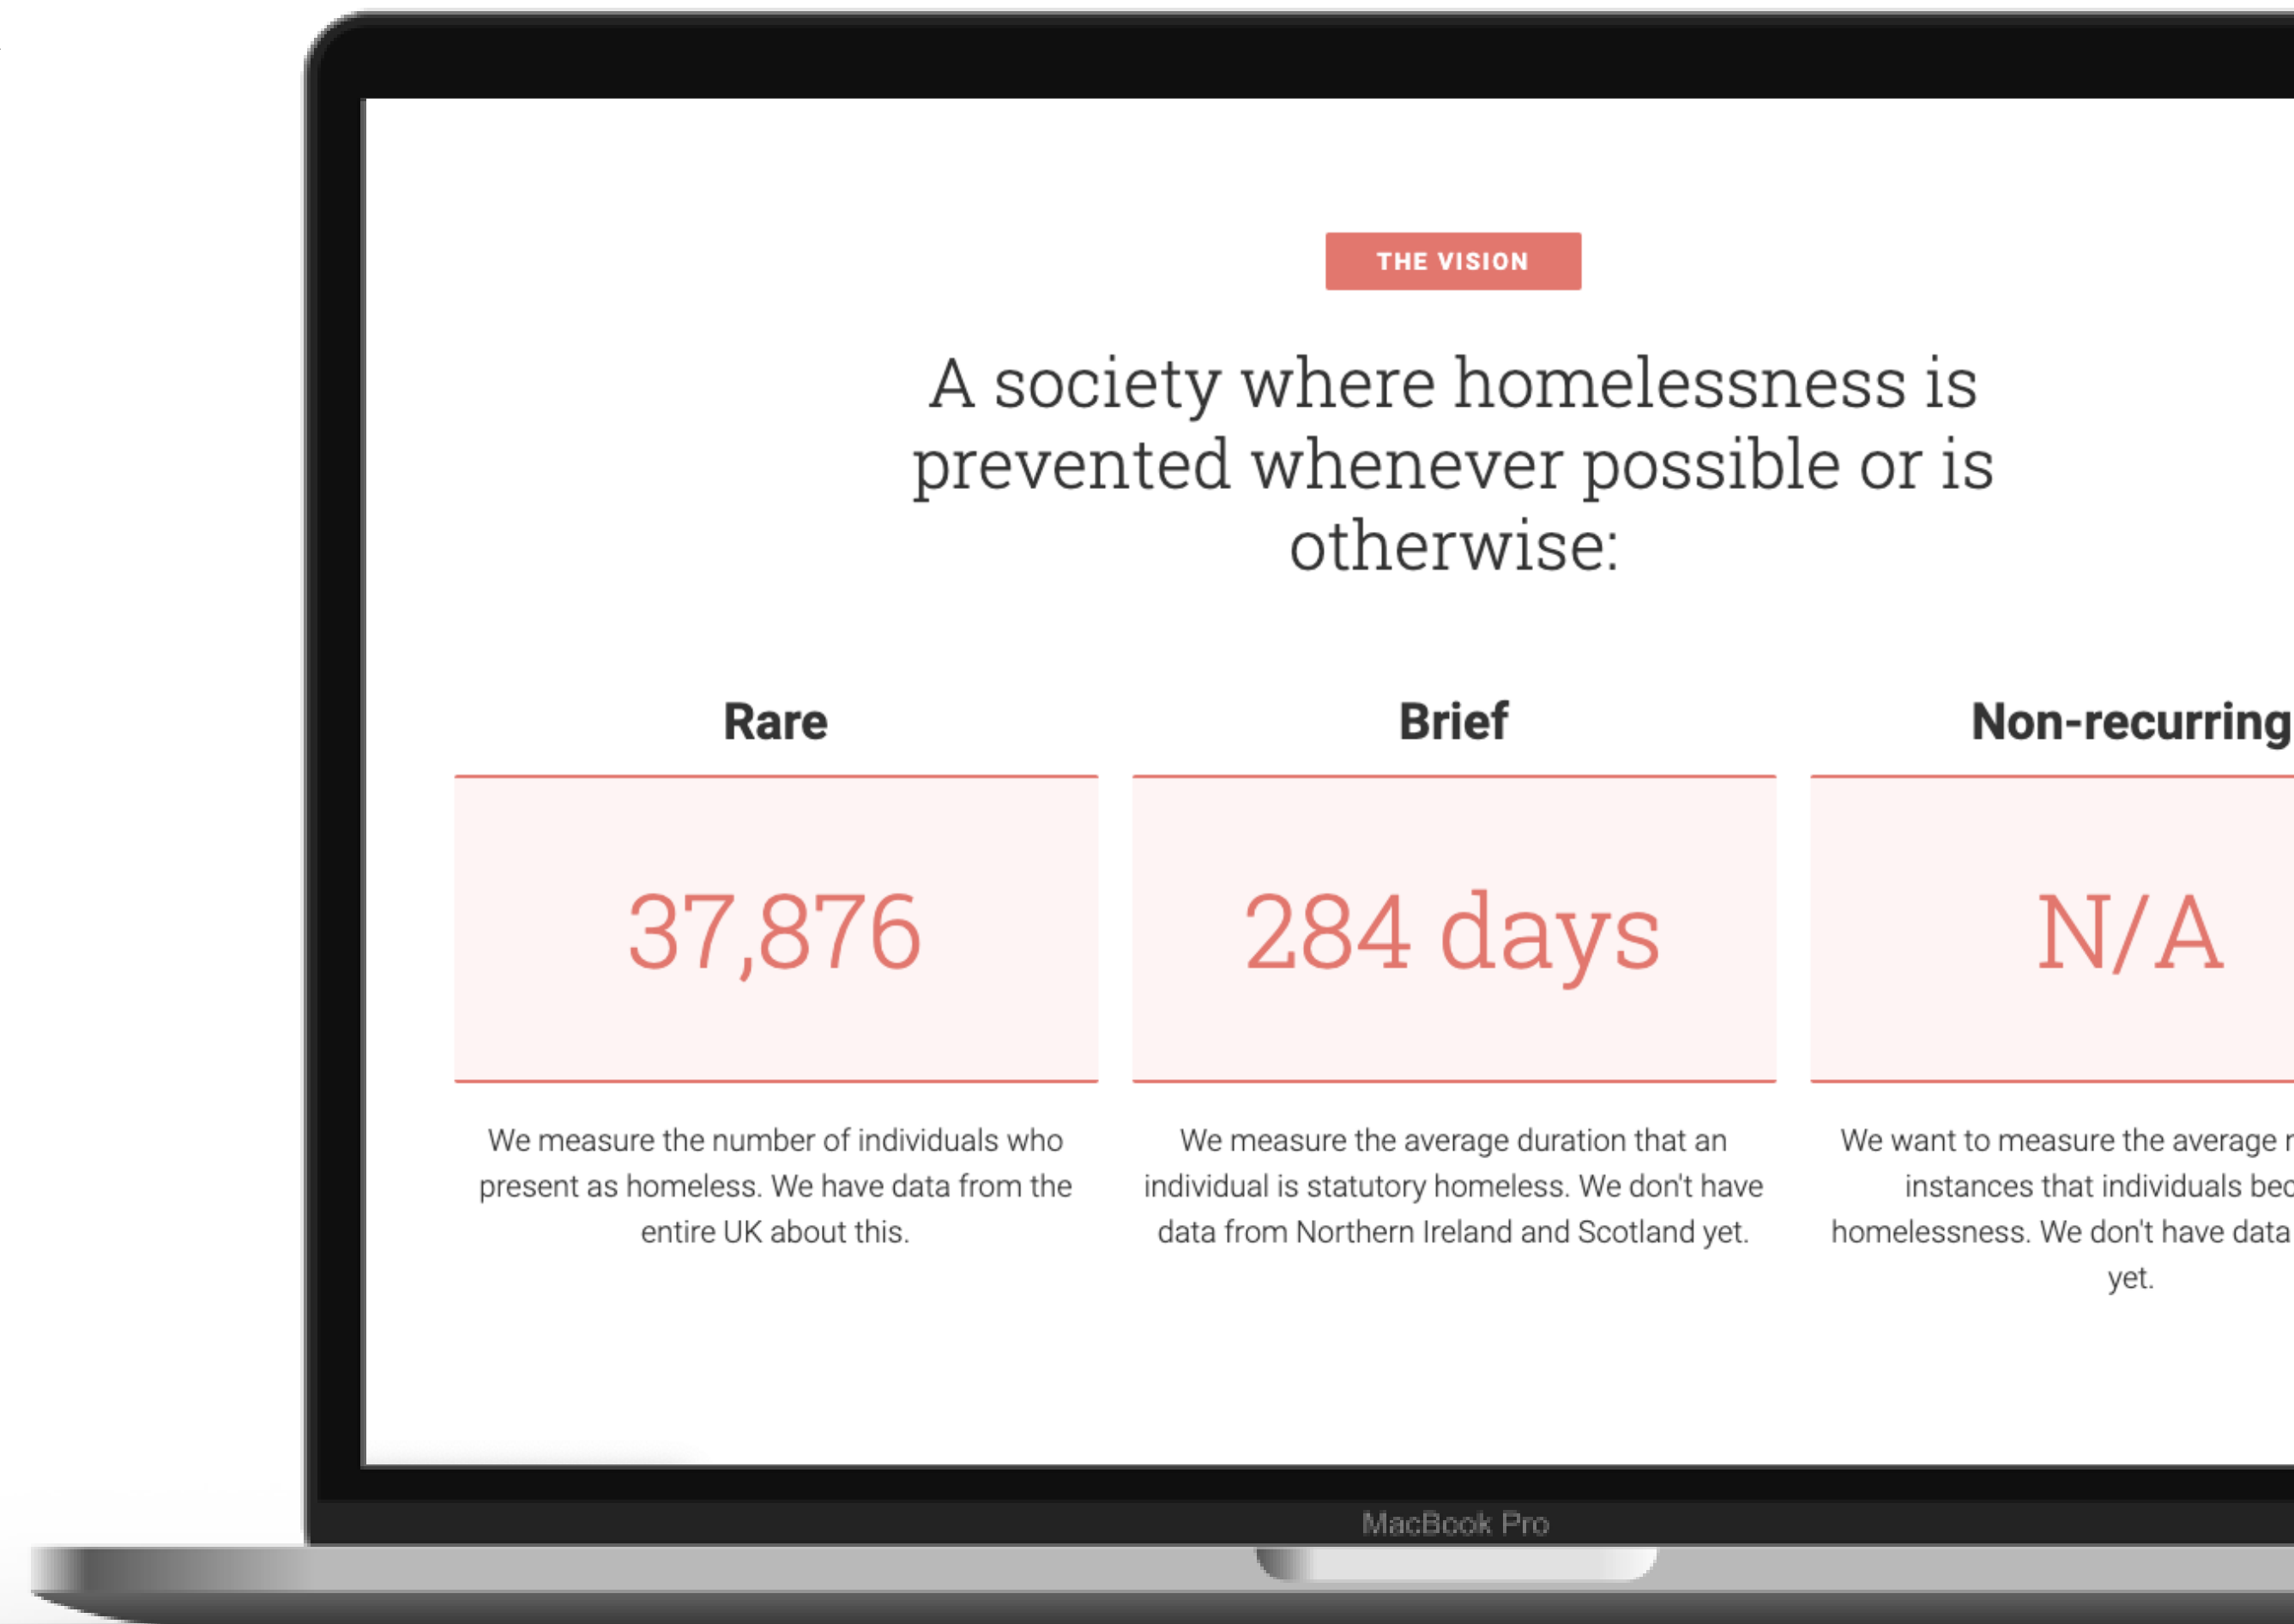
THE VISION

A society where homelessness is prevented whenever possible or is otherwise:

Rare

37,876

We measure the number of individuals who present as homeless. We have data from the entire UK about this.

Brief

284 days

We measure the average duration that an individual is statutory homeless. We don't have data from Northern Ireland and Scotland yet.

Non-recurring

N/A

We want to measure the average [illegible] instances that individuals bec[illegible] homelessness. We don't have data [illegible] yet.

MacBook Pro